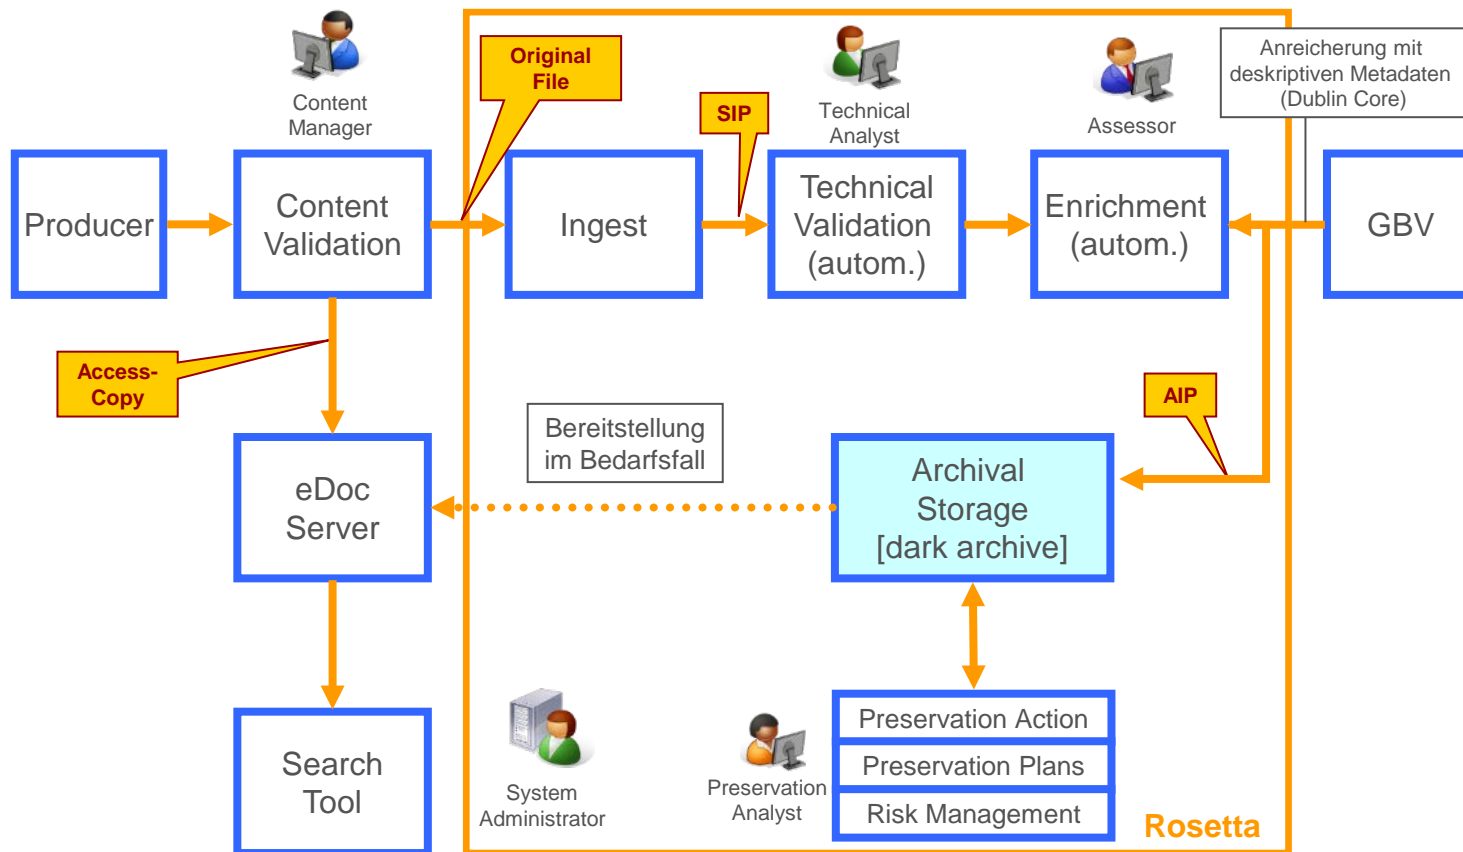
Content Manager

Original File

SIP

Technical Analyst

Assessor

Anreicherung mit deskriptiven Metadaten (Dublin Core)

Producer

Content Validation

Ingest

Technical Validation (autom.)

Enrichment (autom.)

GBV

Access-Copy

AIP

Bereitstellung im Bedarfsfall

eDoc Server

Archival Storage [dark archive]

Search Tool

System Administrator

Preservation Analyst

Preservation Action

Preservation Plans

Risk Management

Rosetta